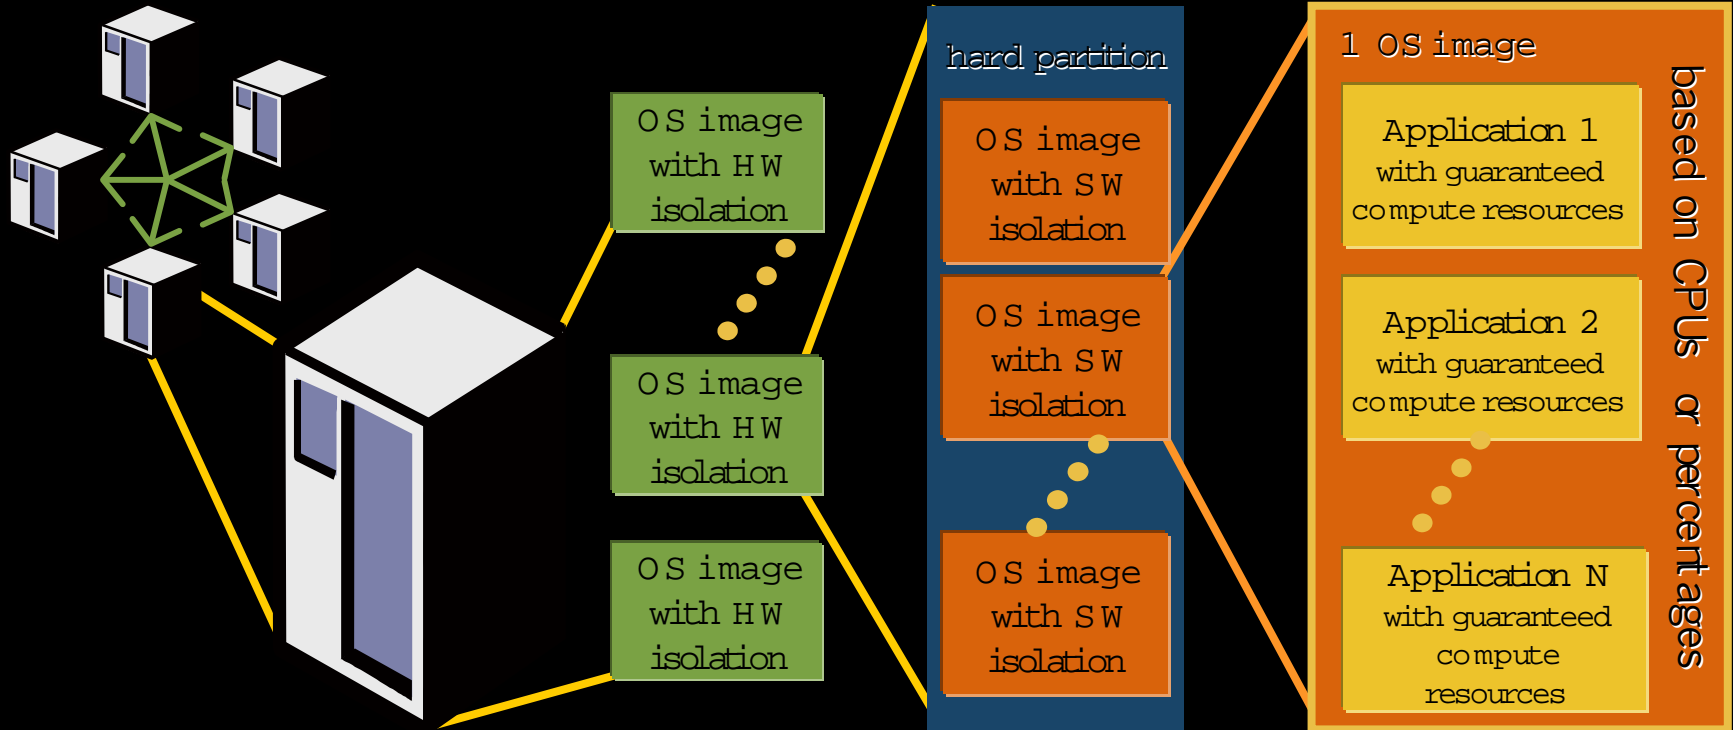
OS image with HW isolation

OS image with HW isolation

OS image with HW isolation

hard partition

OS image with SW isolation

OS image with SW isolation

OS image with SW isolation

1 OS image

Application 1 with guaranteed compute resources

Application 2 with guaranteed compute resources

Application N with guaranteed compute resources

based on CPUs or percentages